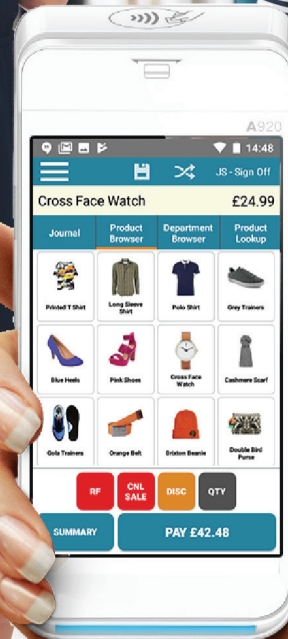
A920

14:48

JS - Sign Off

Cross Face Watch £24.99

Journal

Product Browser

Department Browser

Product Lookup

Printed T Shirt

Long Sleeve Shirt

Polo Shirt

Grey Trainers

Blue Heels

Pink Shoes

Cross Face Watch

Cashmere Scarf

Gola Trainers

Orange Belt

Brixton Beanie

Double Bird Purse

RF

CNL SALE

DISC

QTY

SUMMARY

PAY £42.48